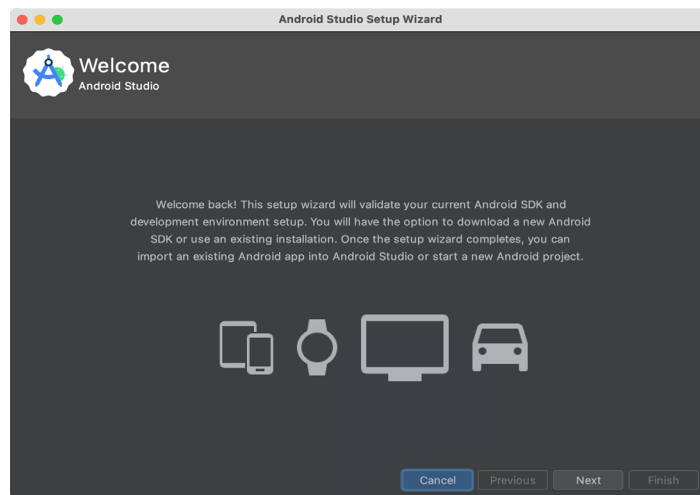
Android Studio Setup Wizard

Welcome
Android Studio

Welcome back! This setup wizard will validate your current Android SDK and development environment setup. You will have the option to download a new Android SDK or use an existing installation. Once the setup wizard completes, you can import an existing Android app into Android Studio or start a new Android project.

Cancel
Previous
Next
Finish